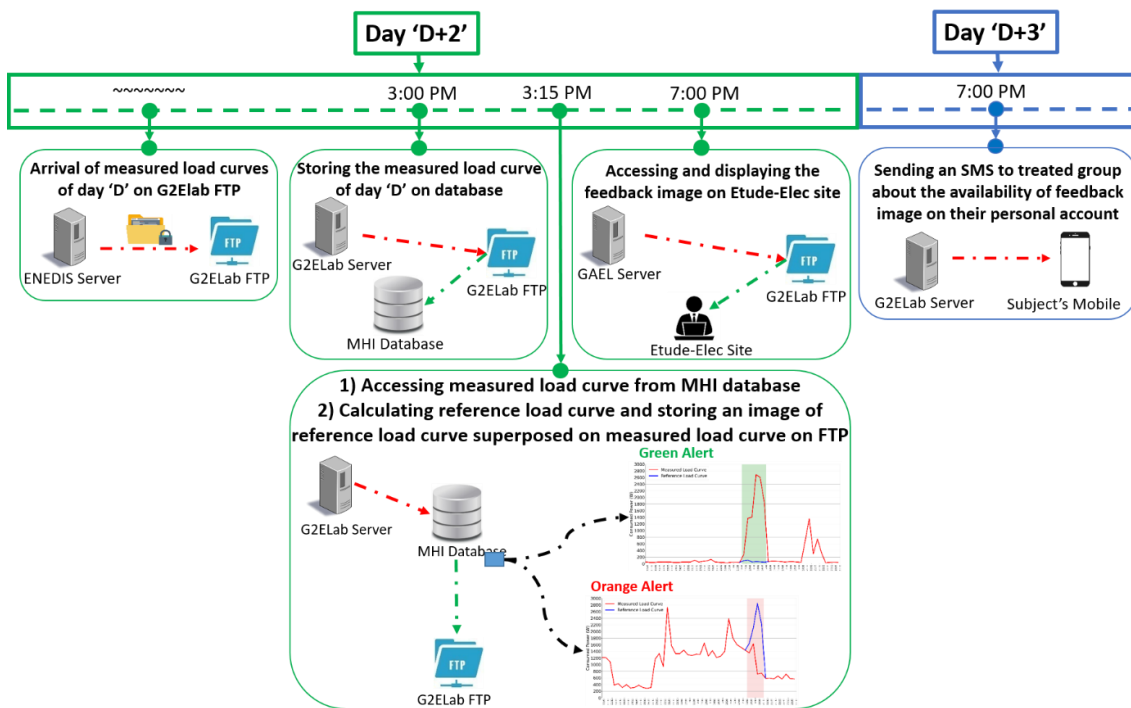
Day ‘D+2’

Day ‘D+3’

~~~~~~~

3:00 PM

3:15 PM

7:00 PM

7:00 PM

Arrival of measured load curves of day ‘D’ on G2Elab FTP

ENEDIS Server

FTP

G2ELab FTP

Storing the measured load curve of day ‘D’ on database

G2ELab Server

FTP

G2ELab FTP

MHI Database

Accessing and displaying the feedback image on Etude-Elec site

GAEL Server

FTP

G2ELab FTP

Etude-Elec Site

Sending an SMS to treated group about the availability of feedback image on their personal account

G2ELab Server

Subject’s Mobile

1) Accessing measured load curve from MHI database
2) Calculating reference load curve and storing an image of reference load curve superposed on measured load curve on FTP

G2ELab Server

MHI Database

FTP

G2ELab FTP

Green Alert

Measured Load Curve
Reference Load Curve

Orange Alert

Measured Load Curve
Reference Load Curve